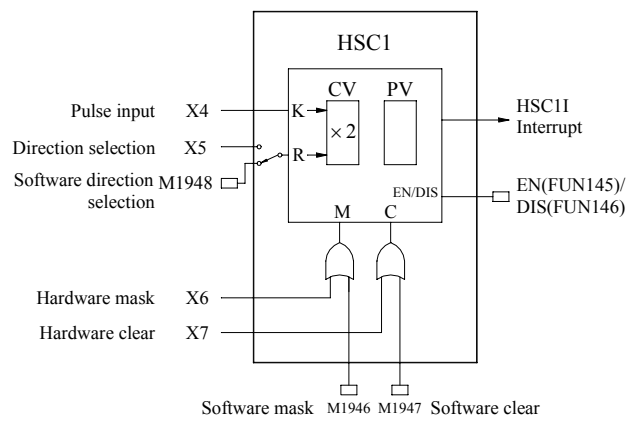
HSC1

CV

PV

Pulse input X4

K

$\times 2$

R

Direction selection X5

Software direction selection M1948

HSC1I Interrupt

EN/DIS

EN(FUN145)/ DIS(FUN146)

M

C

Hardware mask X6

Hardware clear X7

Software mask M1946 M1947 Software clear